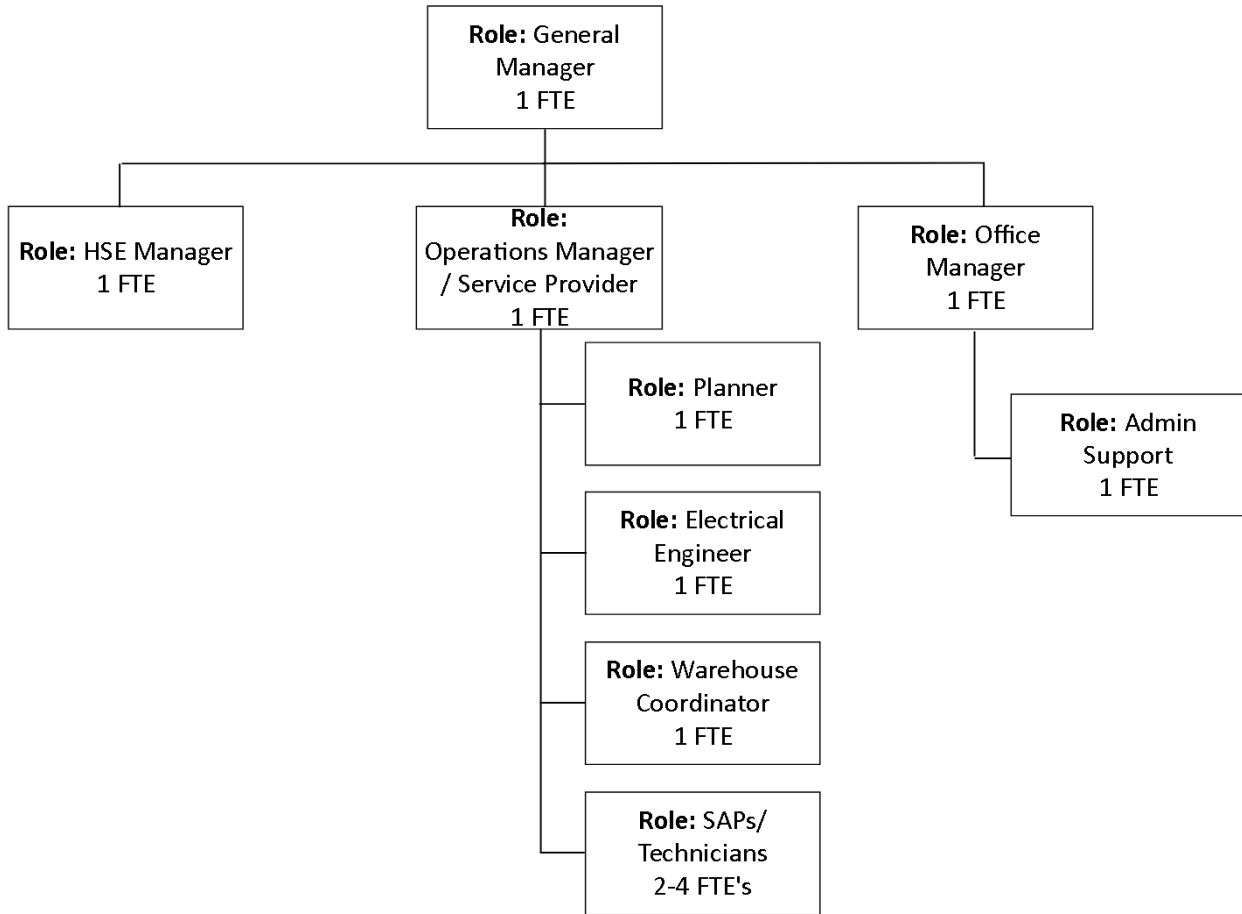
**Role:** General Manager
1 FTE

**Role:** HSE Manager
1 FTE

**Role:** Operations Manager / Service Provider
1 FTE

**Role:** Office Manager
1 FTE

**Role:** Planner
1 FTE

**Role:** Electrical Engineer
1 FTE

**Role:** Warehouse Coordinator
1 FTE

**Role:** SAPs/ Technicians
2-4 FTE's

**Role:** Admin Support
1 FTE